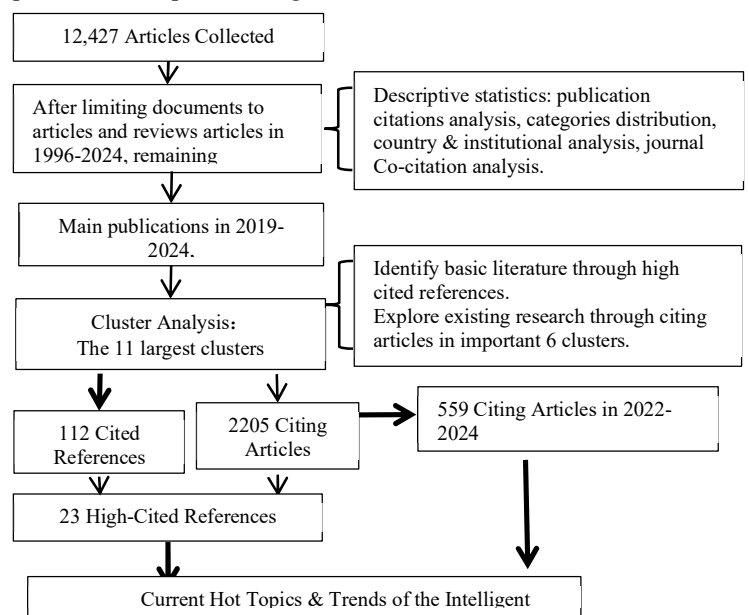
12,427 Articles Collected

After limiting documents to articles and reviews articles in 1996-2024, remaining

Descriptive statistics: publication citations analysis, categories distribution, country & institutional analysis, journal Co-citation analysis.

Main publications in 2019-2024.

Identify basic literature through high cited references.
Explore existing research through citing articles in important 6 clusters.

Cluster Analysis：
The 11 largest clusters

112 Cited References

2205 Citing Articles

559 Citing Articles in 2022-2024

23 High-Cited References

Current Hot Topics & Trends of the Intelligent